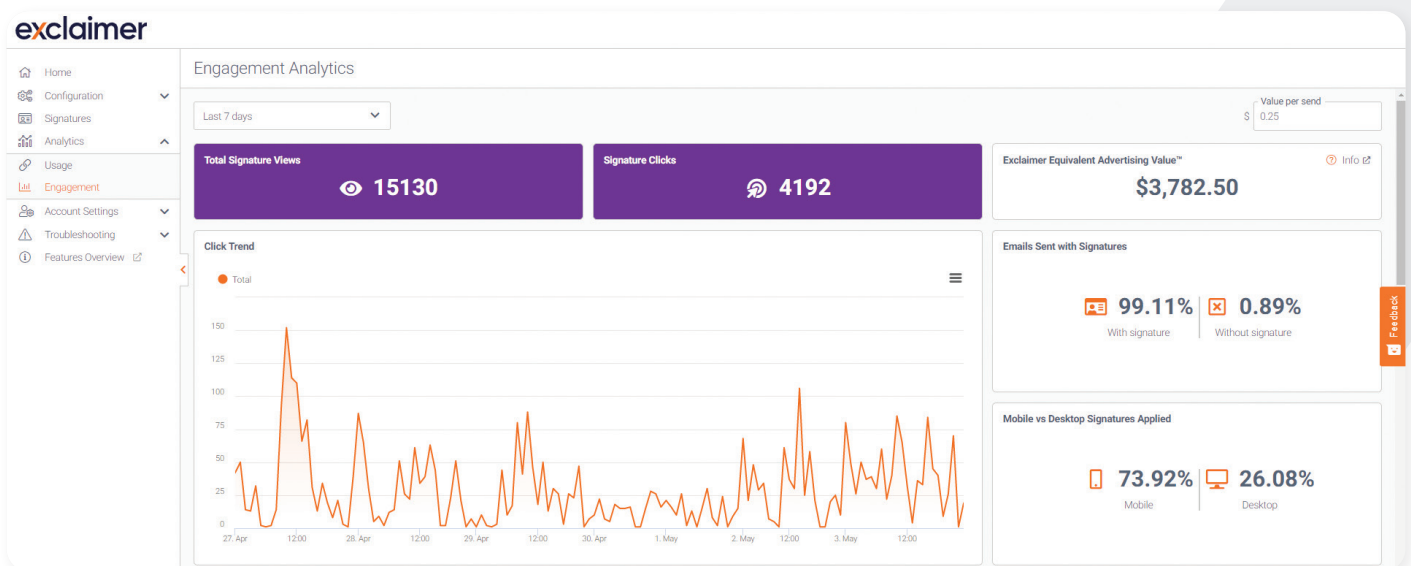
exclaimer

Home
Configuration
Signatures
Analytics
Usage
Engagement
Account Settings
Troubleshooting
Features Overview

Engagement Analytics

Last 7 days

Value per send
$ 0.25

Total Signature Views
15130

Signature Clicks
4192

Exclaimer Equivalent Advertising Value™
Info
$3,782.50

Click Trend

Total

150
125
100
75
50
25
0

27. Apr 12:00 28. Apr 12:00 29. Apr 12:00 30. Apr 12:00 1. May 12:00 2. May 12:00 3. May 12:00

Emails Sent with Signatures

99.11%
With signature

0.89%
Without signature

Mobile vs Desktop Signatures Applied

73.92%
Mobile

26.08%
Desktop

Feedback